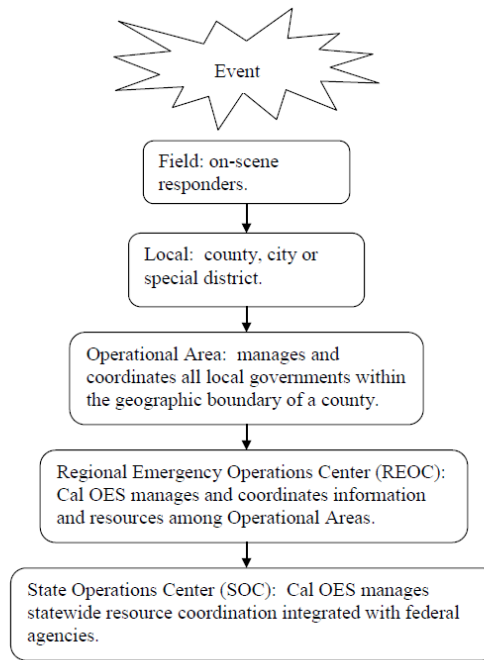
Event

Field: on-scene responders.

Local: county, city or special district.

Operational Area: manages and coordinates all local governments within the geographic boundary of a county.

Regional Emergency Operations Center (REOC): Cal OES manages and coordinates information and resources among Operational Areas.

State Operations Center (SOC): Cal OES manages statewide resource coordination integrated with federal agencies.